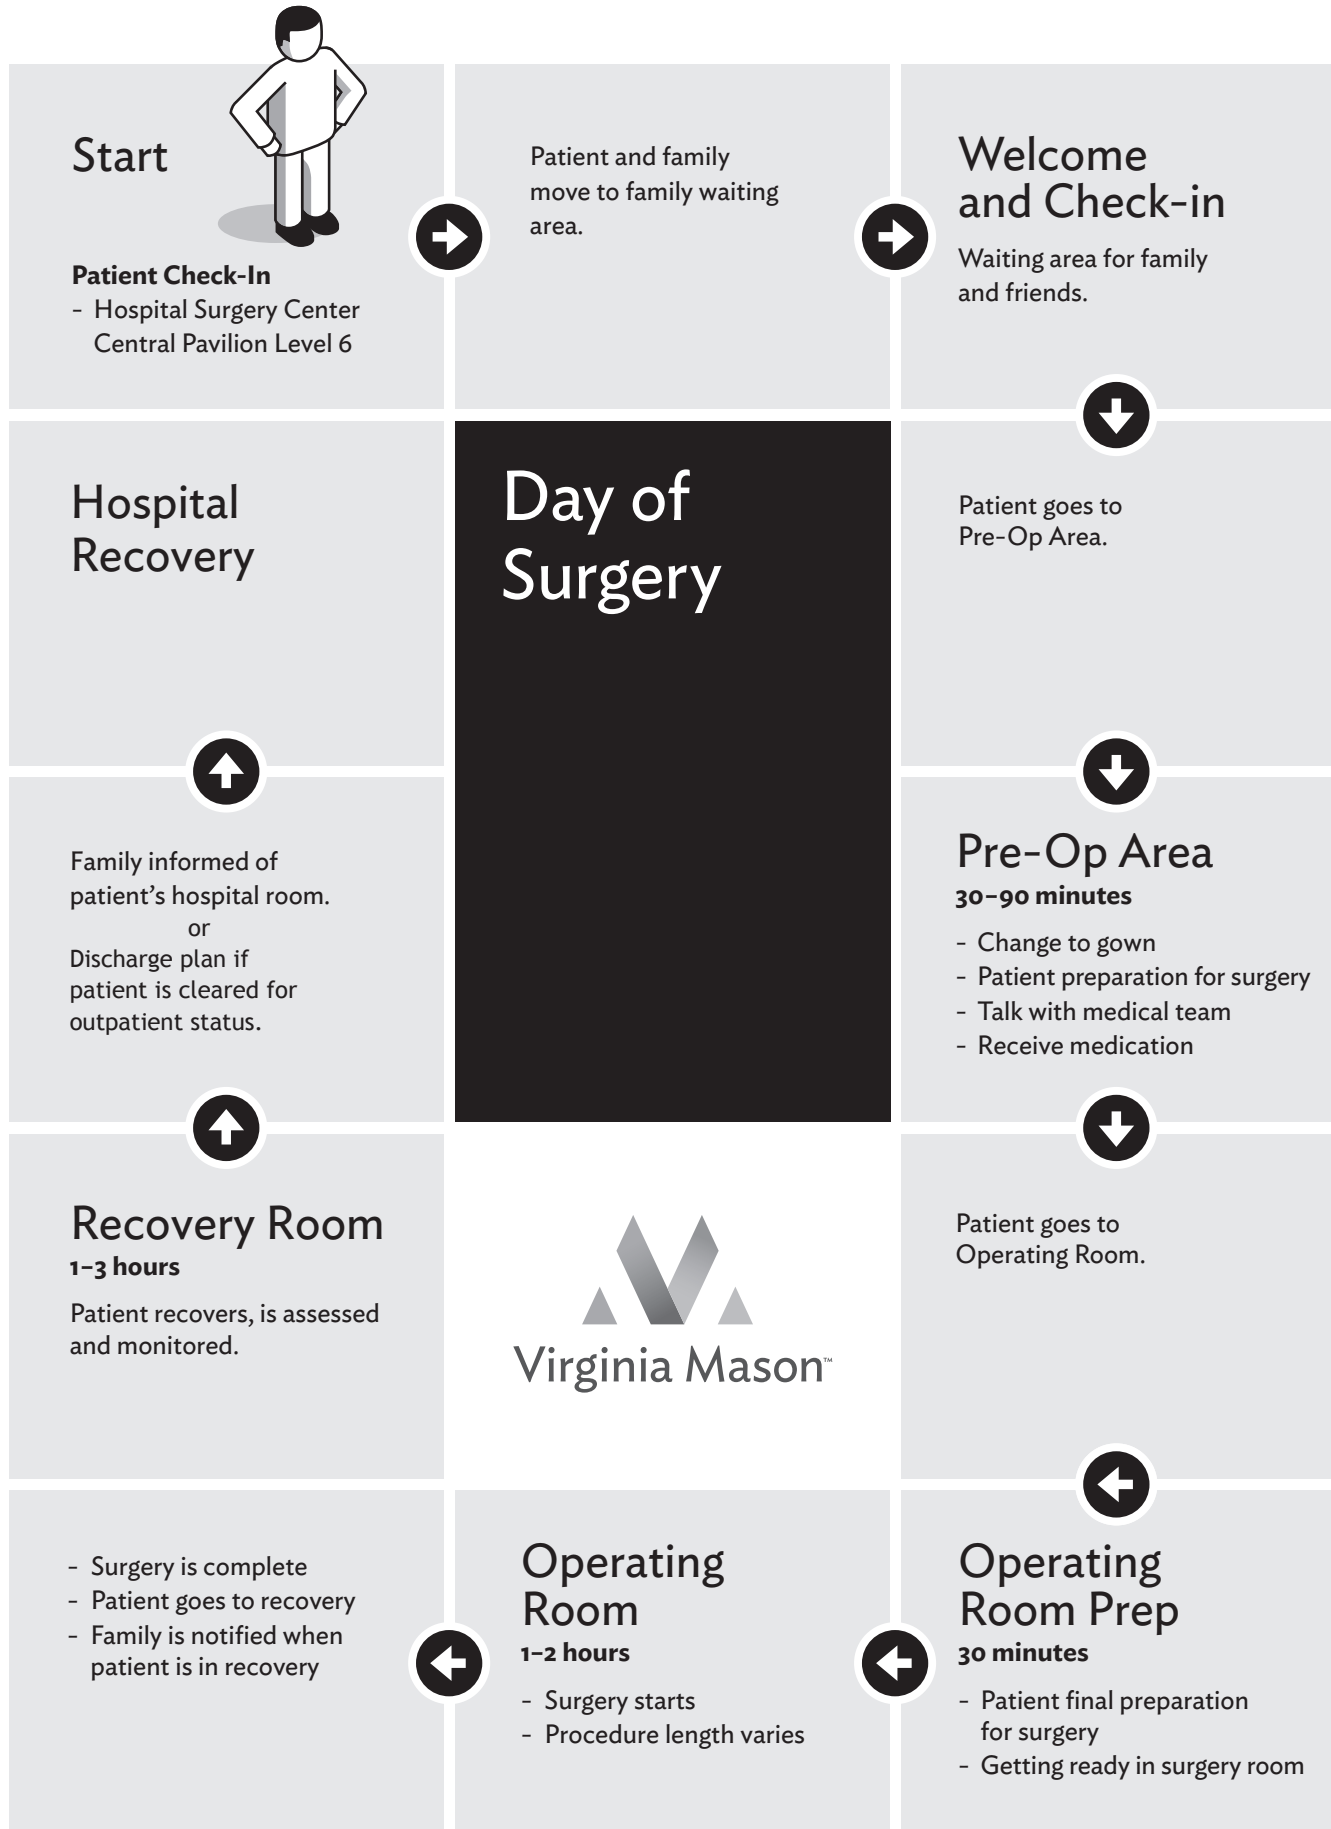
Start

Patient Check-In
- Hospital Surgery Center Central Pavilion Level 6

Patient and family move to family waiting area.

Welcome and Check-in

Waiting area for family and friends.

Day of Surgery

Patient goes to Pre-Op Area.

Pre-Op Area
30–90 minutes

- Change to gown
- Patient preparation for surgery
- Talk with medical team
- Receive medication

Patient goes to Operating Room.

Operating Room Prep
30 minutes

- Patient final preparation for surgery
- Getting ready in surgery room

Operating Room
1–2 hours

- Surgery starts
- Procedure length varies

- Surgery is complete
- Patient goes to recovery
- Family is notified when patient is in recovery

Recovery Room
1–3 hours

Patient recovers, is assessed and monitored.

Family informed of patient's hospital room.
or
Discharge plan if patient is cleared for outpatient status.

Hospital Recovery

Virginia Mason™